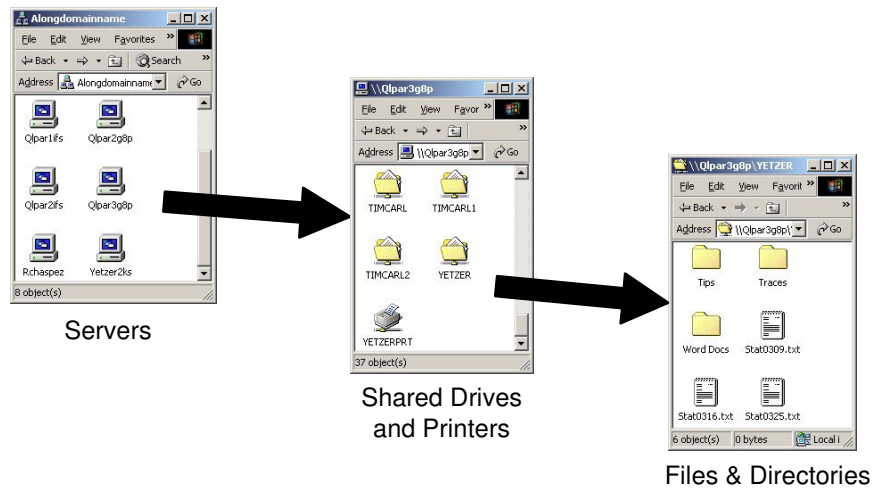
Alongdomainname

File Edit View Favorites »

Back Search »

Address Alongdomainname Go

Qlpar1ifs Qlpar2g8p

Qlpar2ifs Qlpar3g8p

Rchaspez Yetzer2ks

8 object(s)

Servers

\\Qlpar3g8p

File Edit View Favor »

Back »

Address \\Qlpar3g8p Go

TIMCARL TIMCARL1

TIMCARL2 YETZER

YETZERPRT

37 object(s)

Shared Drives and Printers

\\Qlpar3g8p\YETZER

File Edit View Favorit »

Back »

Address \\Qlpar3g8p\ Go

Tips Traces

Word Docs Stat0309.txt

Stat0316.txt Stat0325.txt

6 object(s) 0 bytes Local i

Files & Directories